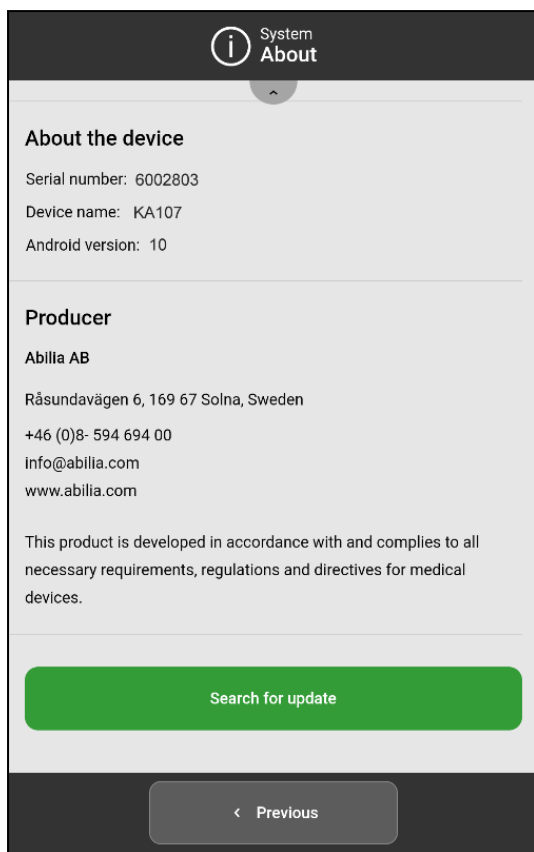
System
About

About the device

Serial number: 6002803

Device name: KA107

Android version: 10

Producer

Abilia AB

Råsundavägen 6, 169 67 Solna, Sweden

+46 (0)8- 594 694 00
info@abilia.com
www.abilia.com

This product is developed in accordance with and complies to all necessary requirements, regulations and directives for medical devices.

Search for update

‹ Previous